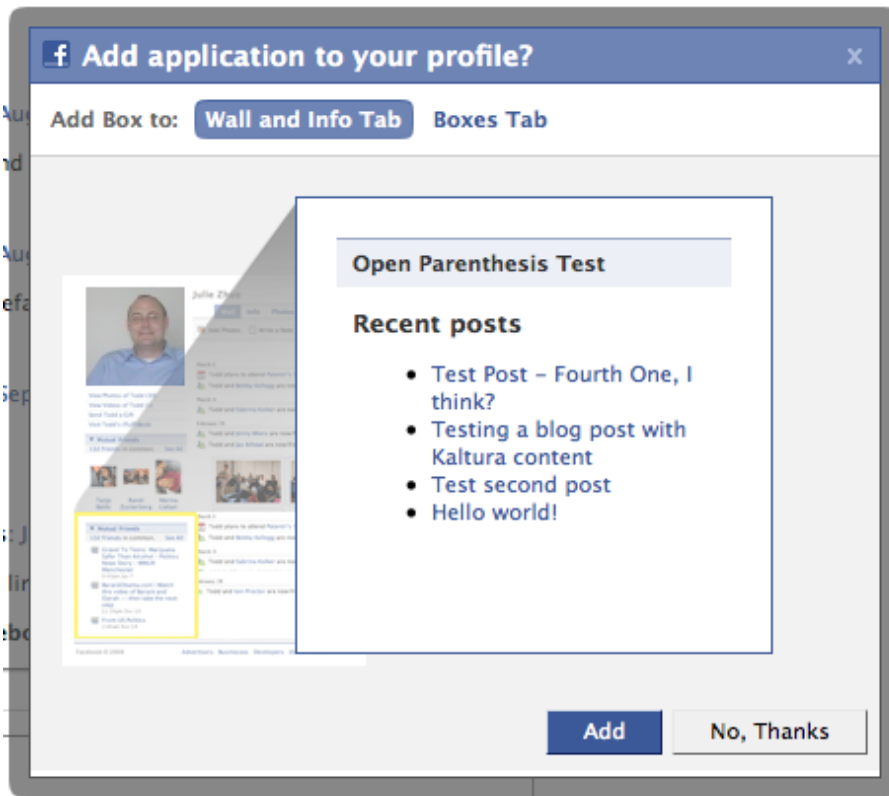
Add application to your profile?

×

Add Box to: Wall and Info Tab Boxes Tab

Open Parenthesis Test

Recent posts

- Test Post – Fourth One, I think?
- Testing a blog post with Kaltura content
- Test second post
- Hello world!

Julie Zhuo

Add

No, Thanks